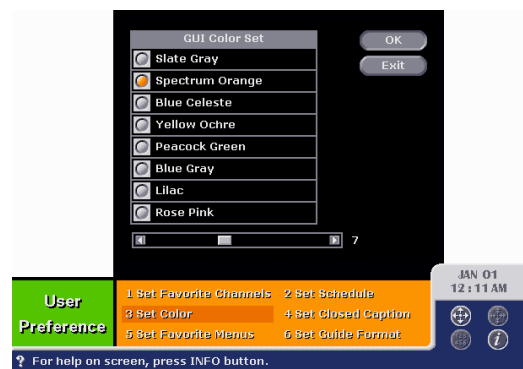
GUI Color Set

Slate Gray

Spectrum Orange

Blue Celeste

Yellow Ochre

Peacock Green

Blue Gray

Lilac

Rose Pink

7

OK

Exit

User Preference

1 Set Favorite Channels

2 Set Schedule

3 Set Color

4 Set Closed Caption

5 Set Favorite Menus

6 Set Guide Format

JAN 01
12:11 AM

? For help on screen, press INFO button.